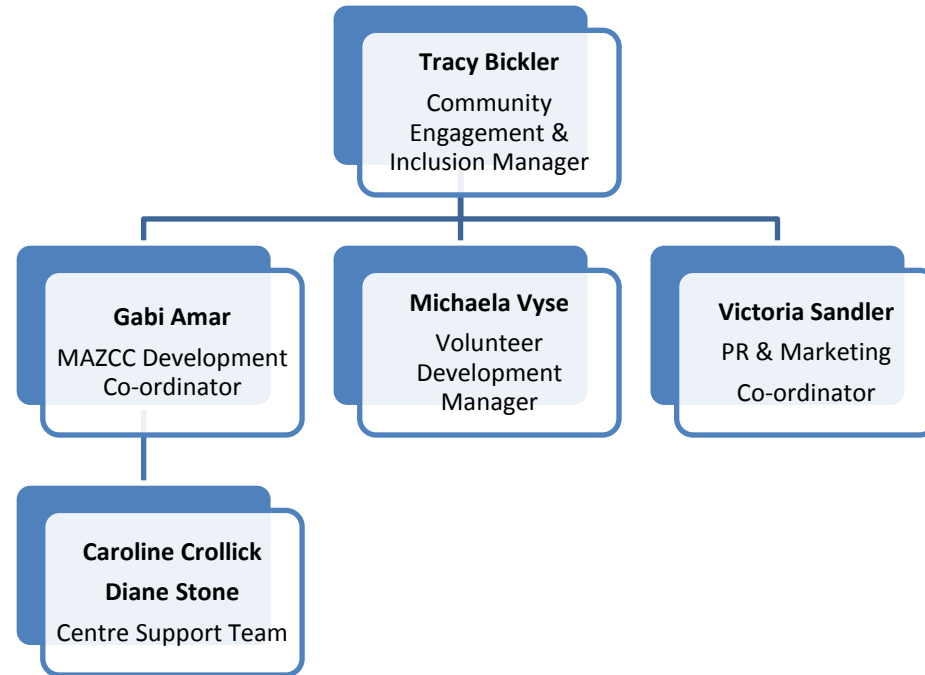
Tracy Bickler
Community Engagement & Inclusion Manager

Gabi Amar
MAZCC Development Co-ordinator

Michaela Vyse
Volunteer Development Manager

Victoria Sandler
PR & Marketing Co-ordinator

Caroline Crollick
Diane Stone
Centre Support Team